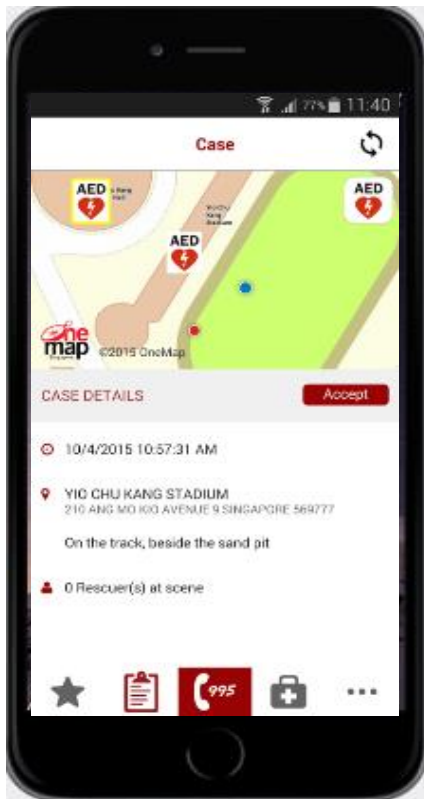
77% 11:40

Case

AED

AED

AED

One map

©2015 OneMap

CASE DETAILS

Accept

10/4/2015 10:57:31 AM

YIO CHU KANG STADIUM
210 ANG MO KIO AVENUE 9 SINGAPORE 569777

On the track, beside the sand pit

0 Rescuer(s) at scene

995